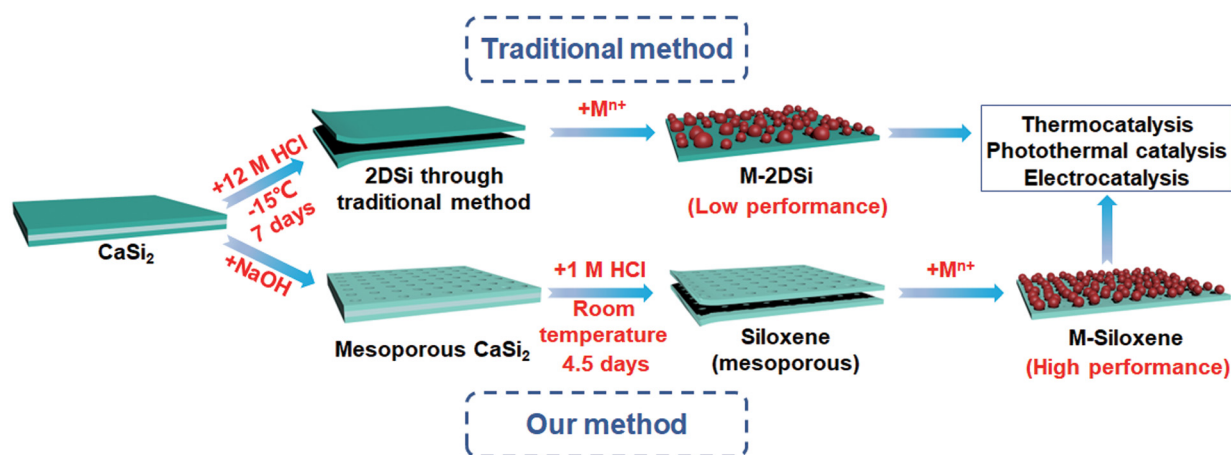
Traditional method

+12 M HCl
-15°C
7 days

2DSi through traditional method

+M$^{n+}$

M-2DSi
(Low performance)

Thermocatalysis
Photothermal catalysis
Electrocatalysis

CaSi$_2$

+NaOH

Mesoporous CaSi$_2$

+1 M HCl
Room temperature
4.5 days

Siloxene
(mesoporous)

+M$^{n+}$

M-Siloxene
(High performance)

Our method